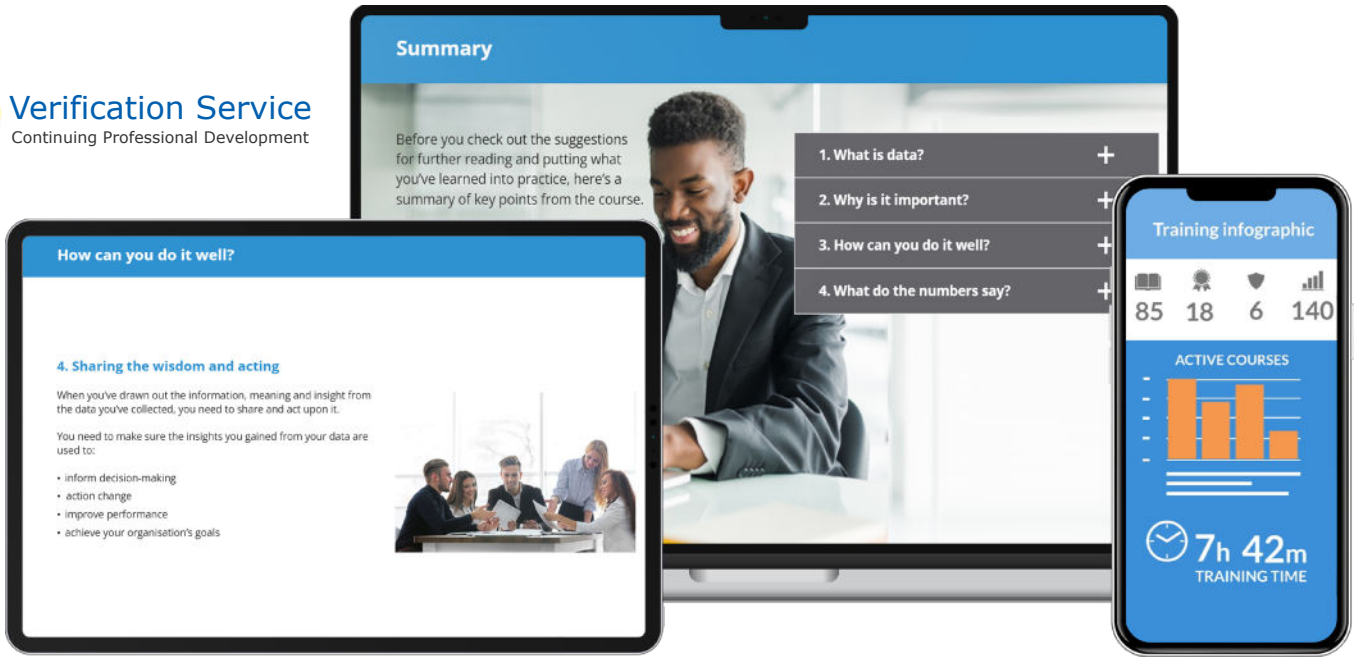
Verification Service
Continuing Professional Development

Summary

Before you check out the suggestions for further reading and putting what you've learned into practice, here's a summary of key points from the course.

1. What is data? +
2. Why is it important? +
3. How can you do it well? +
4. What do the numbers say? +

How can you do it well?

4. Sharing the wisdom and acting

When you've drawn out the information, meaning and insight from the data you've collected, you need to share and act upon it.

You need to make sure the insights you gained from your data are used to:

• inform decision-making
• action change
• improve performance
• achieve your organisation's goals

Training infographic

85 18 6 140

ACTIVE COURSES

7h 42m
TRAINING TIME